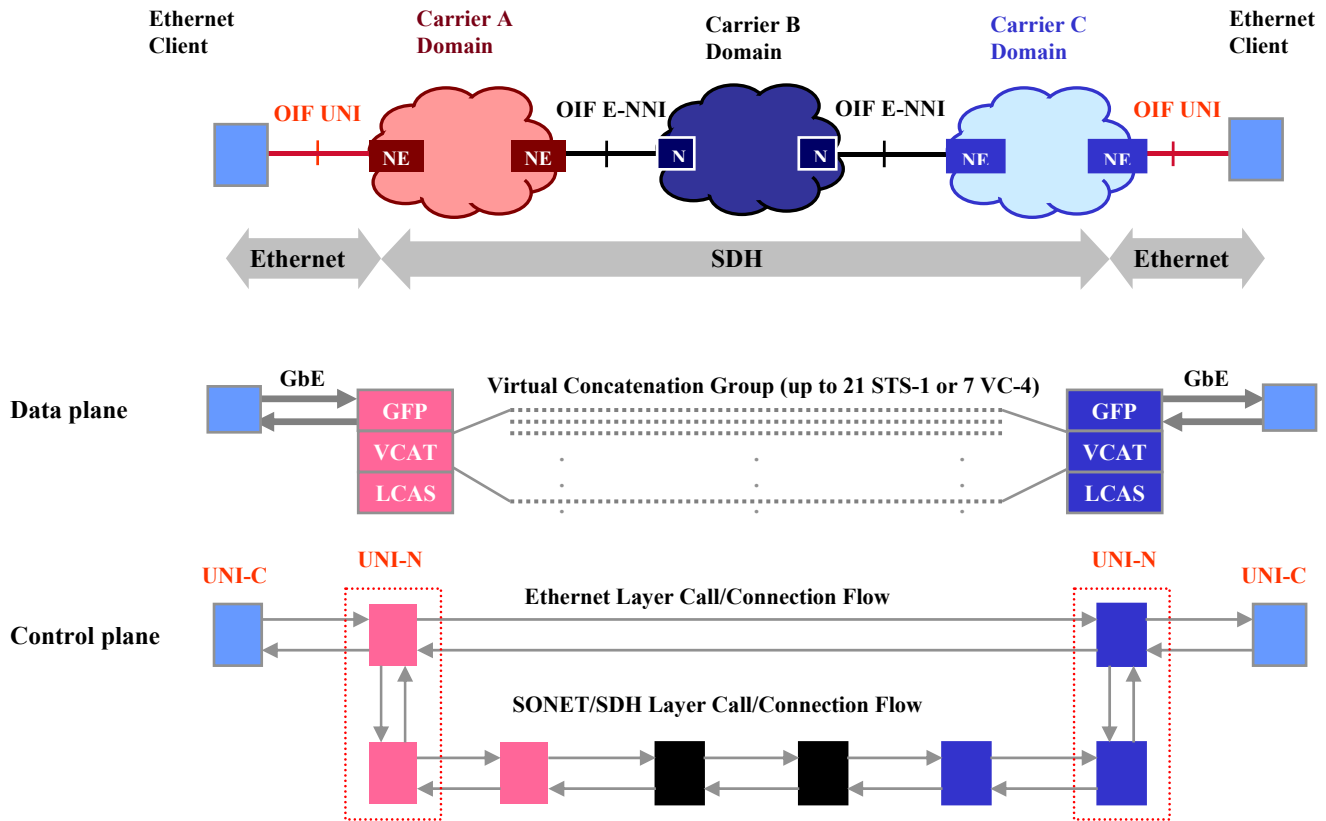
Ethernet Client

Carrier A Domain

Carrier B Domain

Carrier C Domain

Ethernet Client

OIF UNI

OIF E-NNI

OIF E-NNI

OIF UNI

NE

NE

N

N

NE

NE

Ethernet

SDH

Ethernet

Data plane

GbE

Virtual Concatenation Group (up to 21 STS-1 or 7 VC-4)

GbE

GFP

VCAT

LCAS

GFP

VCAT

LCAS

Control plane

UNI-C

UNI-N

UNI-N

UNI-C

Ethernet Layer Call/Connection Flow

SONET/SDH Layer Call/Connection Flow